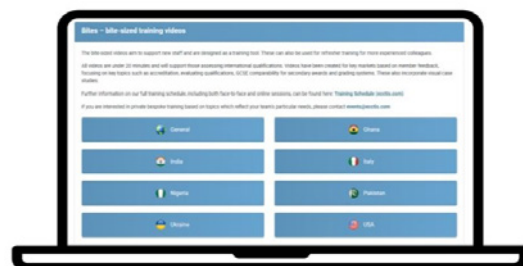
Bites – bite-sized training videos

The bite-sized videos aim to support new staff and are designed as a training tool. These can also be used for refresher training for more experienced colleagues.

All videos are under 20 minutes and will support those assessing international qualifications. Videos have been created for key markets based on member feedback, focusing on key topics such as accreditation, evaluating qualifications, GCSE comparability for secondary awards and grading systems. These also incorporate visual case studies.

Further information on our full training schedule (including both face to face and online sessions, can be found here: Training Schedule (ecctis.com).

If you are interested in private bespoke training based on topics which reflect your team's particular needs, please contact events@ecctis.com.

General

Ghana

India

Italy

Nigeria

Pakistan

Ukraine

USA